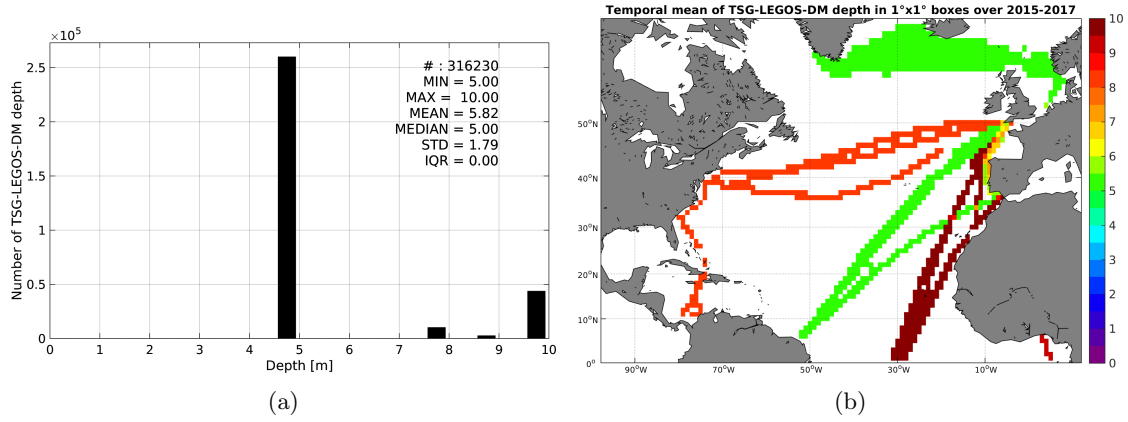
$\times 10^5$

2.5

2

1.5

1

0.5

0

Number of TSG-LEGOS-DM depth

# : 316230
MIN = 5.00
MAX = 10.00
MEAN = 5.82
MEDIAN = 5.00
STD = 1.79
IQR = 0.00

0 1 2 3 4 5 6 7 8 9 10

Depth [m]

(a)

Temporal mean of TSG-LEGOS-DM depth in 1°x1° boxes over 2015-2017

50°N

40°N

30°N

20°N

10°N

0°

90°W 70°W 50°W 30°W 10°W

10
9
8
7
6
5
4
3
2
1
0

(b)